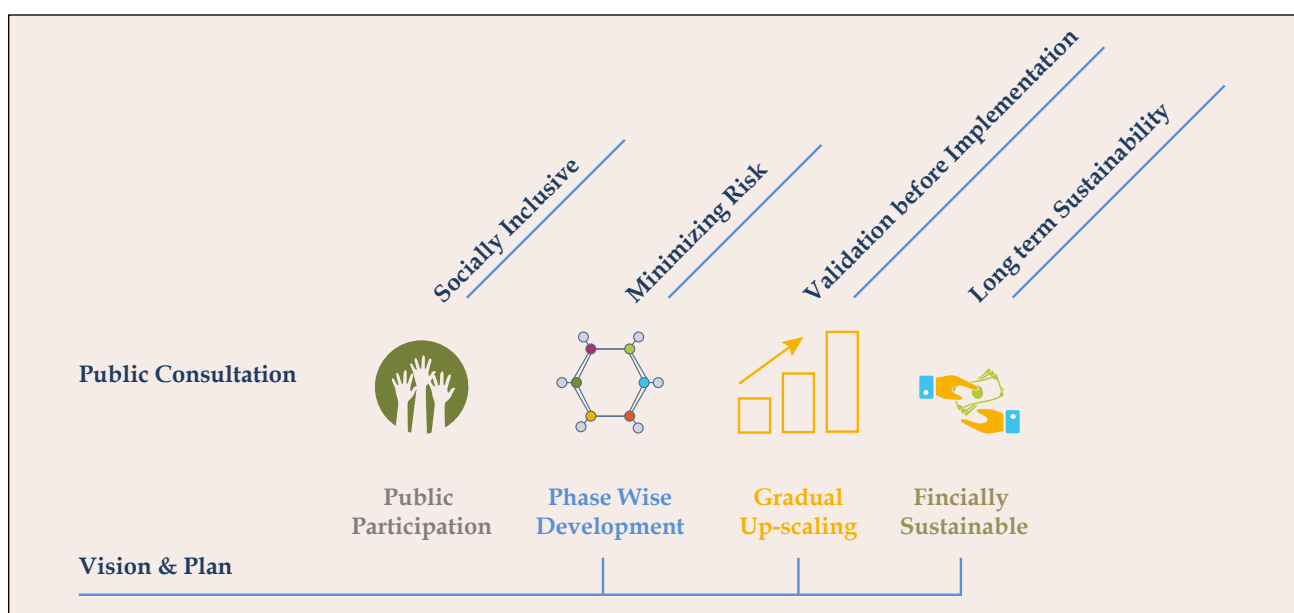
Socially Inclusive

Minimizing Risk

Validation before Implementation

Long term Sustainability

Public Consultation

Public Participation

Phase Wise Development

Gradual Up-scaling

Fincially Sustainable

Vision & Plan